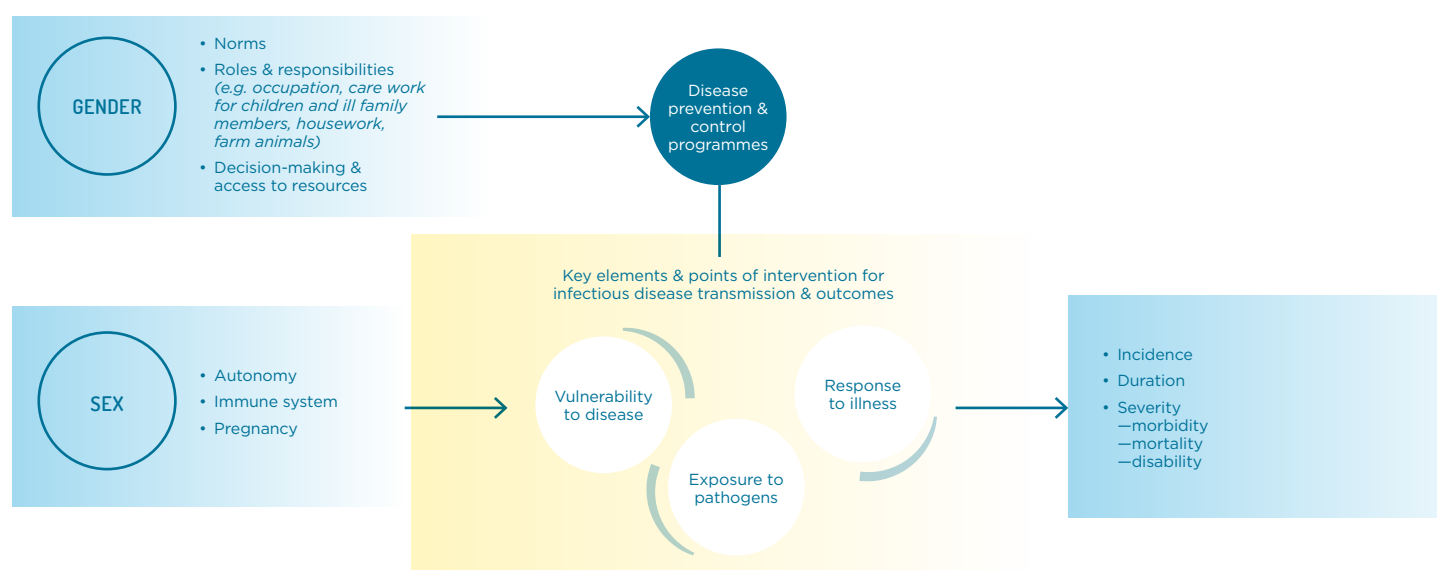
GENDER

• Norms
• Roles & responsibilities (e.g. occupation, care work for children and ill family members, housework, farm animals)
• Decision-making & access to resources

Disease prevention & control programmes

Key elements & points of intervention for infectious disease transmission & outcomes

SEX

• Autonomy
• Immune system
• Pregnancy

Vulnerability to disease

Response to illness

Exposure to pathogens

• Incidence
• Duration
• Severity
—morbidity
—mortality
—disability